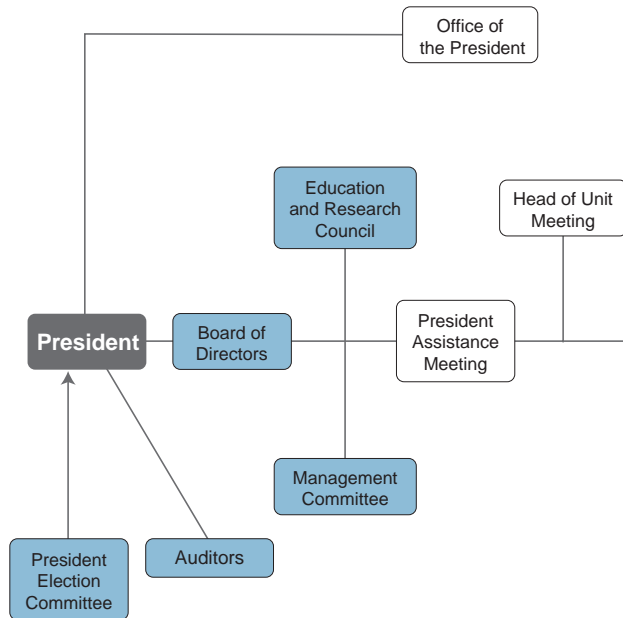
Office of the President

Education and Research Council

Head of Unit Meeting

President

Board of Directors

President Assistance Meeting

Management Committee

President Election Committee

Auditors